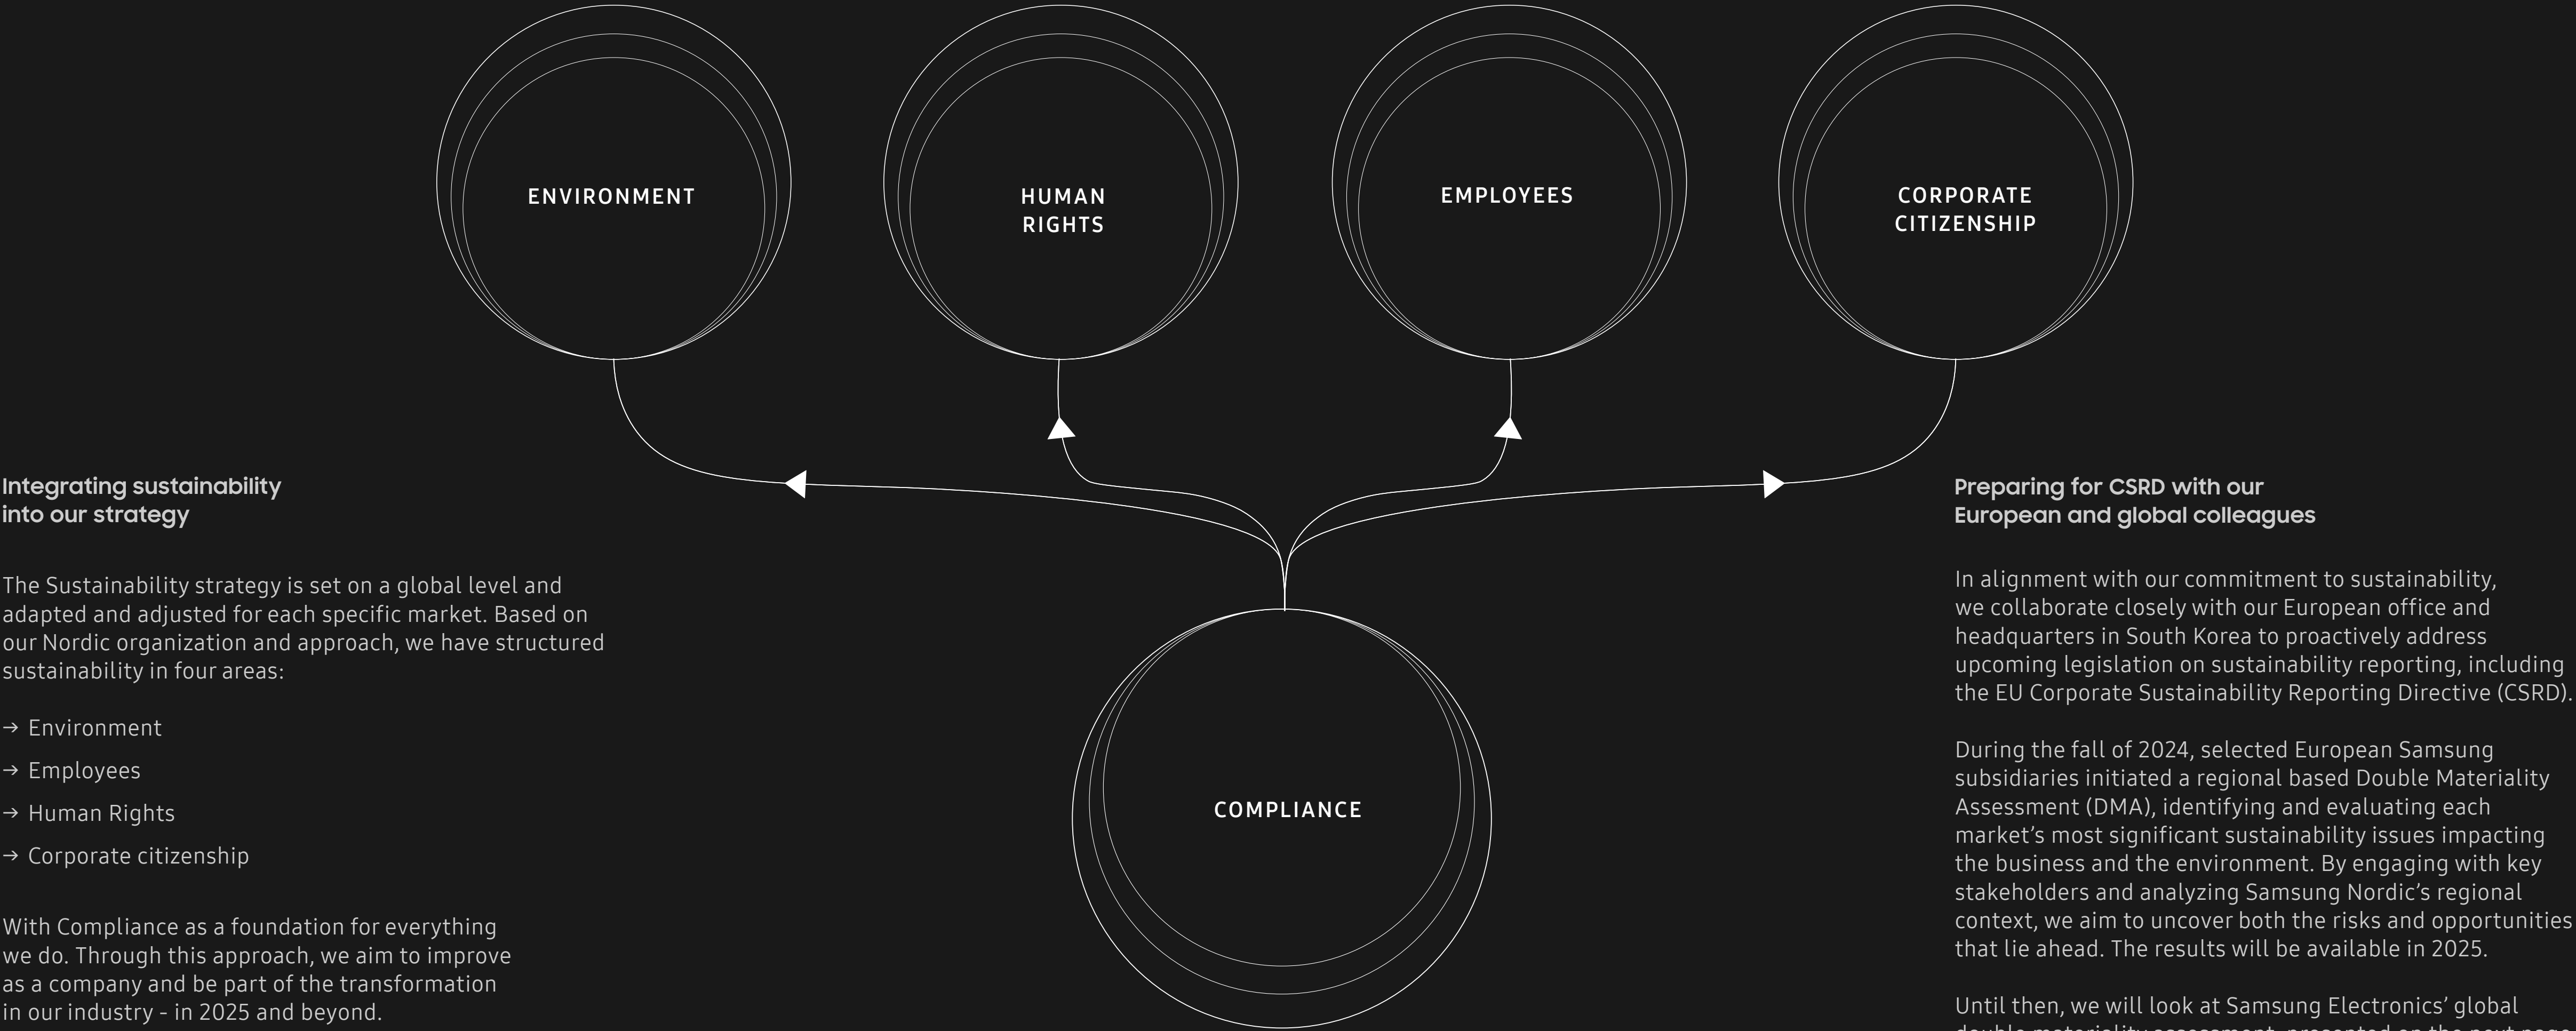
ENVIRONMENT

HUMAN RIGHTS

EMPLOYEES

CORPORATE CITIZENSHIP

Integrating sustainability into our strategy

The Sustainability strategy is set on a global level and adapted and adjusted for each specific market. Based on our Nordic organization and approach, we have structured sustainability in four areas:

→ Environment

→ Employees

→ Human Rights

→ Corporate citizenship

With Compliance as a foundation for everything we do. Through this approach, we aim to improve as a company and be part of the transformation in our industry - in 2025 and beyond.

COMPLIANCE

Preparing for CSRD with our European and global colleagues

In alignment with our commitment to sustainability, we collaborate closely with our European office and headquarters in South Korea to proactively address upcoming legislation on sustainability reporting, including the EU Corporate Sustainability Reporting Directive (CSRD).

During the fall of 2024, selected European Samsung subsidiaries initiated a regional based Double Materiality Assessment (DMA), identifying and evaluating each market's most significant sustainability issues impacting the business and the environment. By engaging with key stakeholders and analyzing Samsung Nordic's regional context, we aim to uncover both the risks and opportunities that lie ahead. The results will be available in 2025.

Until then, we will look at Samsung Electronics' global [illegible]